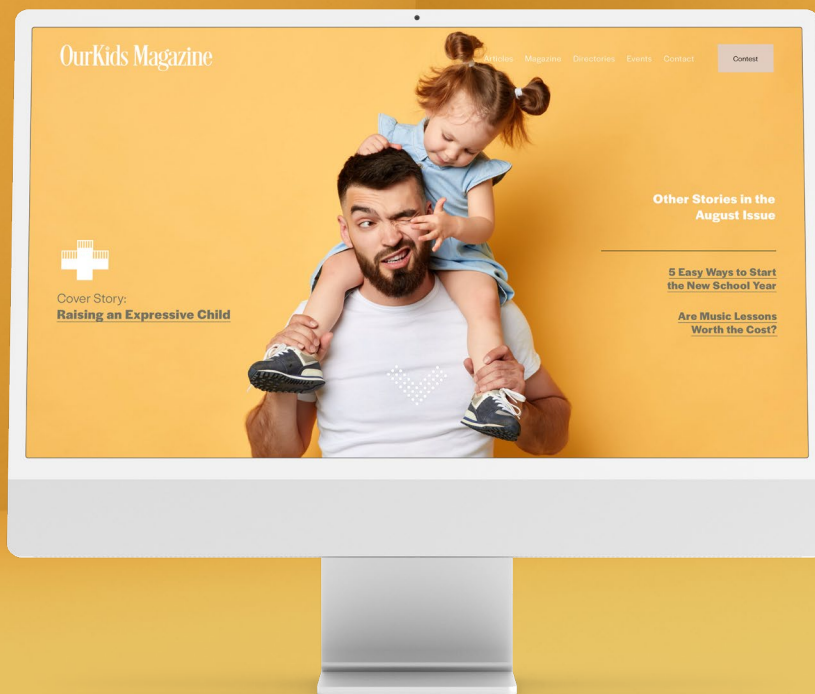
OurKids Magazine

Articles Magazine Directories Events Contact

Contest

Other Stories in the August Issue

Cover Story:
Raising an Expressive Child

5 Easy Ways to Start the New School Year

Are Music Lessons Worth the Cost?